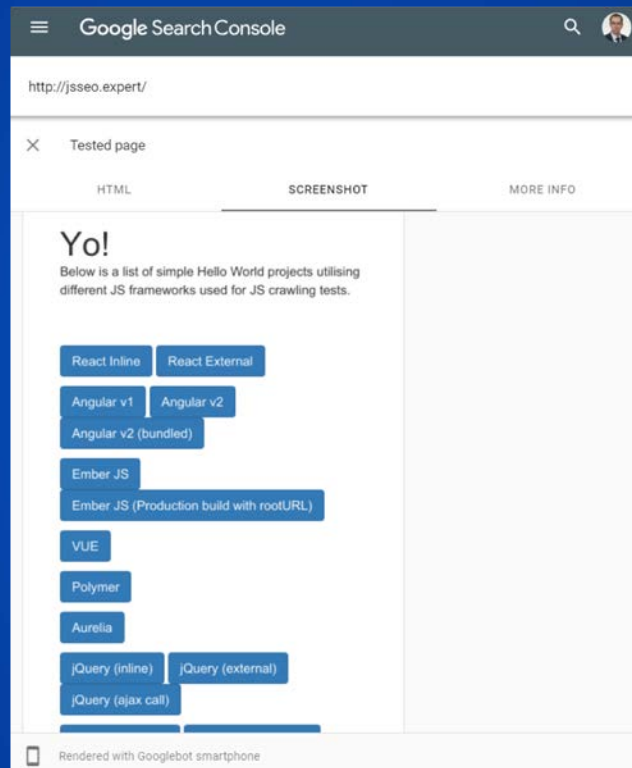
Google Search Console

http://jsseo.expert/

Tested page

HTML

SCREENSHOT

MORE INFO

Yo!

Below is a list of simple Hello World projects utilising different JS frameworks used for JS crawling tests.

React Inline

React External

Angular v1

Angular v2

Angular v2 (bundled)

Ember JS

Ember JS (Production build with rootURL)

VUE

Polymer

Aurelia

jQuery (inline)

jQuery (external)

jQuery (ajax call)

Rendered with Googlebot smartphone